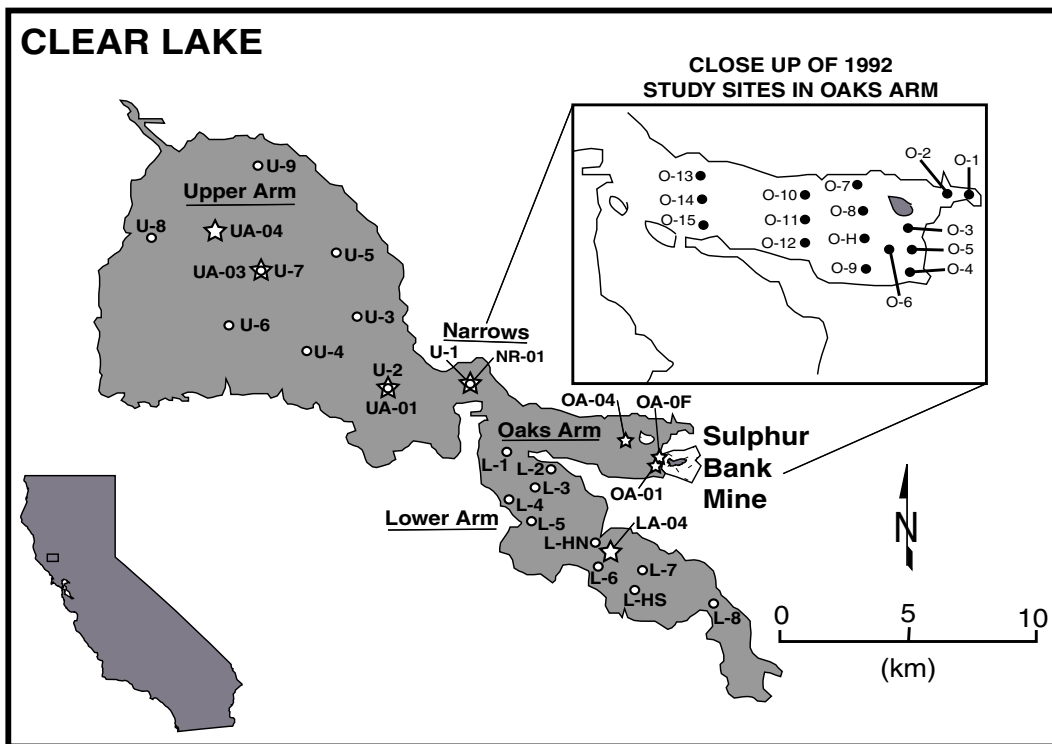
CLEAR LAKE

CLOSE UP OF 1992 STUDY SITES IN OAKS ARM

O-2
O-1
O-13
O-7
O-14
O-10
O-8
O-15
O-11
O-3
O-12
O-H
O-5
O-9
O-4
O-6

U-9
Upper Arm
U-8
UA-04
UA-03
U-7
U-5
U-6
U-3
Narrows
U-4
U-1
NR-01
U-2
UA-01
OA-04
OA-0F
Oaks Arm
Sulphur Bank Mine
L-1
L-2
L-3
OA-01
L-4
Lower Arm
L-5
LA-04
L-HN
N
L-6
L-7
L-HS
L-8
0
5
10
(km)